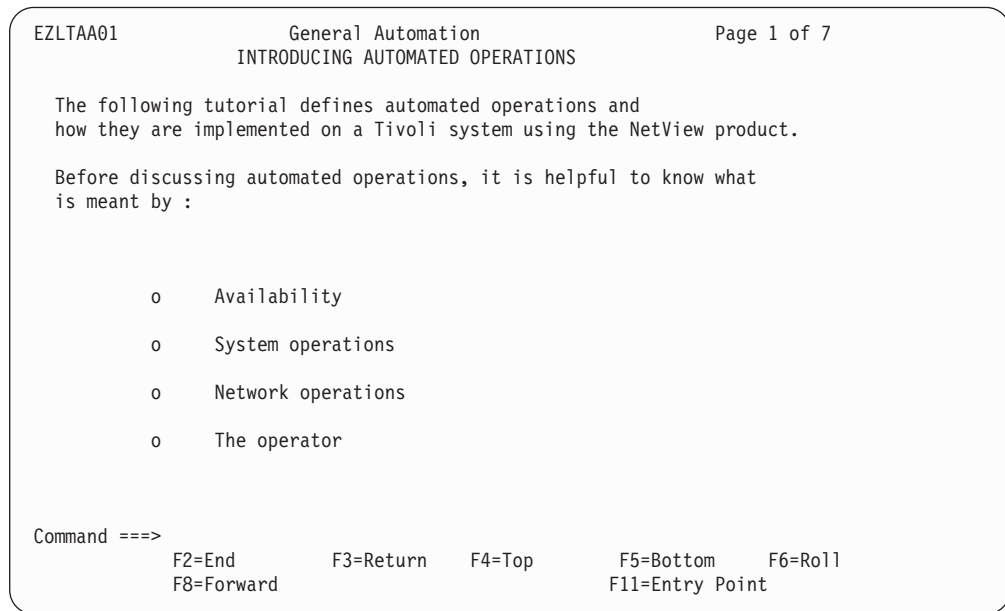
EZLTAA01 General Automation Page 1 of 7
INTRODUCING AUTOMATED OPERATIONS

The following tutorial defines automated operations and how they are implemented on a Tivoli system using the NetView product.

Before discussing automated operations, it is helpful to know what is meant by :

o Availability

o System operations

o Network operations

o The operator

Command ===>
F2=End F3=Return F4=Top F5=Bottom F6=Roll
F8=Forward F11=Entry Point